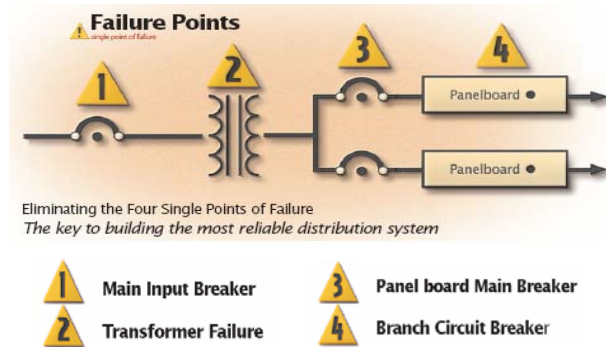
Failure Points
single point of failure

1 2 3 4

Panelboard
Panelboard

Eliminating the Four Single Points of Failure
*The key to building the most reliable distribution system*

1 Main Input Breaker
3 Panel board Main Breaker
2 Transformer Failure
4 Branch Circuit Breaker